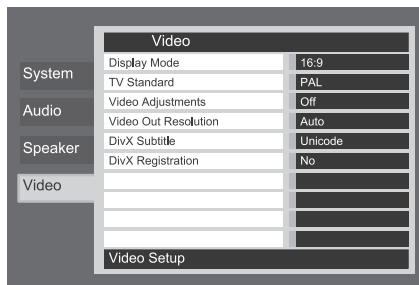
System
Audio
Speaker
Video

Video

| Display Mode | 16:9 |
|---|---|
| TV Standard | PAL |
| Video Adjustments | Off |
| Video Out Resolution | Auto |
| DivX Subtitle | Unicode |
| DivX Registration | No |

Video Setup